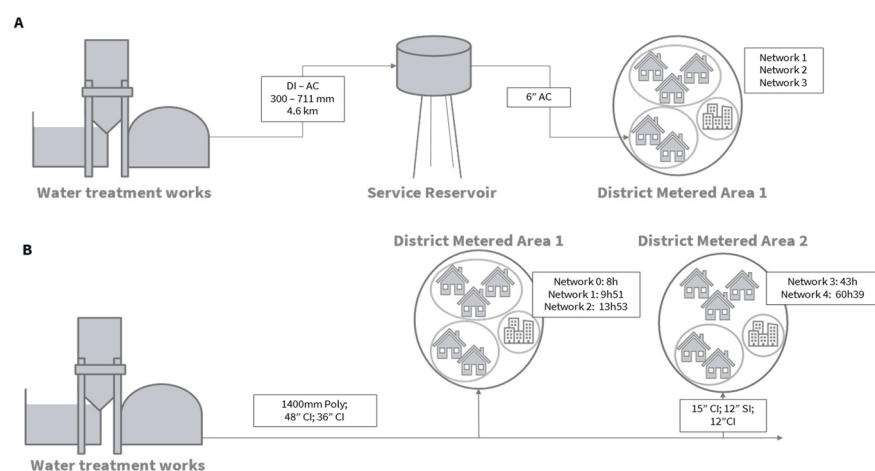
A

DI – AC
300 – 711 mm
4.6 km

6" AC

Network 1
Network 2
Network 3

Water treatment works

Service Reservoir

District Metered Area 1

B

District Metered Area 1

District Metered Area 2

Network 0: 8h
Network 1: 9h51
Network 2: 13h53

Network 3: 43h
Network 4: 60h39

1400mm Poly;
48" CI; 36" CI

15" CI; 12" SI;
12"CI

Water treatment works